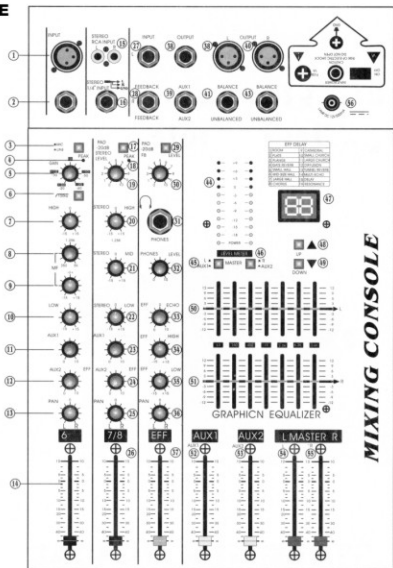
E

INPUT
STEREO RCA INPUT
INPUT
OUTPUT
OUTPUT
OUTPUT

STEREO 1/4" INPUT
FEEDBACK
FEEDBACK
AUX1
AUX0
BALANCE
UNBALANCED
BALANCE
UNBALANCED

1
2
5
4
3
6
7
8
9
10
11
12
13
14

15
16
17
18
19
20
21
22
23
24
25
26
27
28
29
30
31
32
33
34
35
36
37
38
39
40
41
42
43
44
45
46
47
48
49
50
51
52
53
54
55

GAIN
HIGH
MID
LOW
AUX1
AUX2
PAN

PFD
STEREO
HIGH
MID
LOW
AUX1
AUX2
PAN

PFD
FB
LEVEL
PHONES
LEVEL
EFF
ECHO
EFF
HIGH
EFF
LOW
PAN

PHONES

EFF DELAY

LEVEL METER
MASTER
UP
DOWN

GRAPHICN EQUALIZER

6
7/8
EFF
AUX1
AUX2
L MASTER R

MIXING CONSOLE